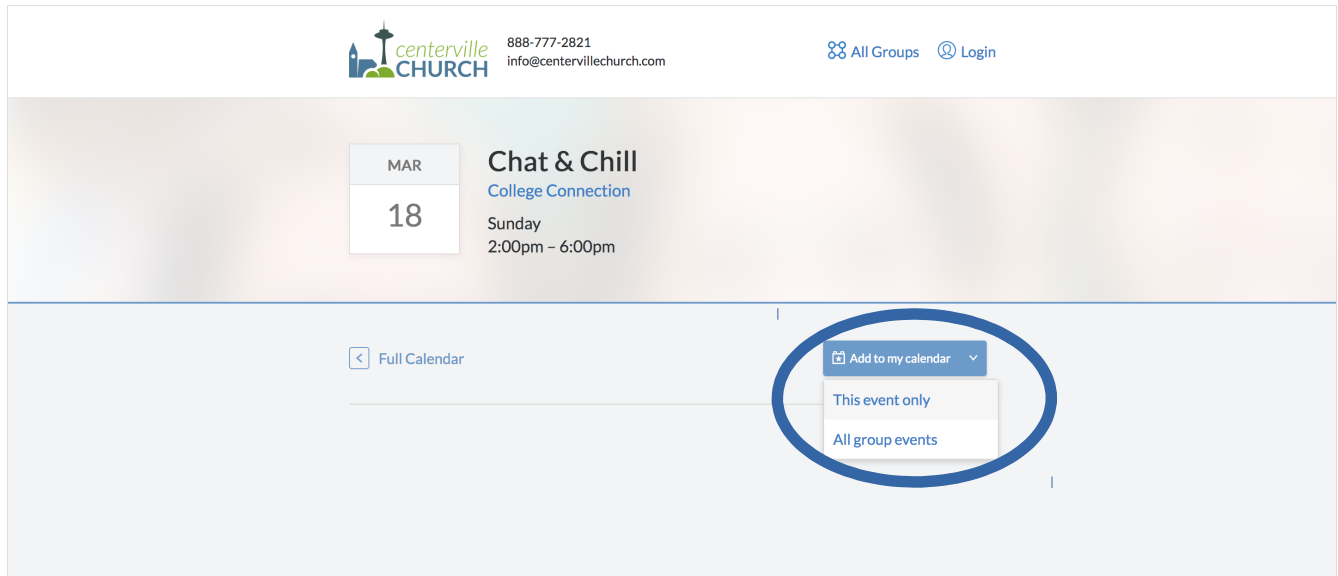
centerville CHURCH

888-777-2821
info@centervillechurch.com

All Groups Login

MAR
18

Chat & Chill
College Connection
Sunday
2:00pm – 6:00pm

Full Calendar

Add to my calendar

This event only
All group events